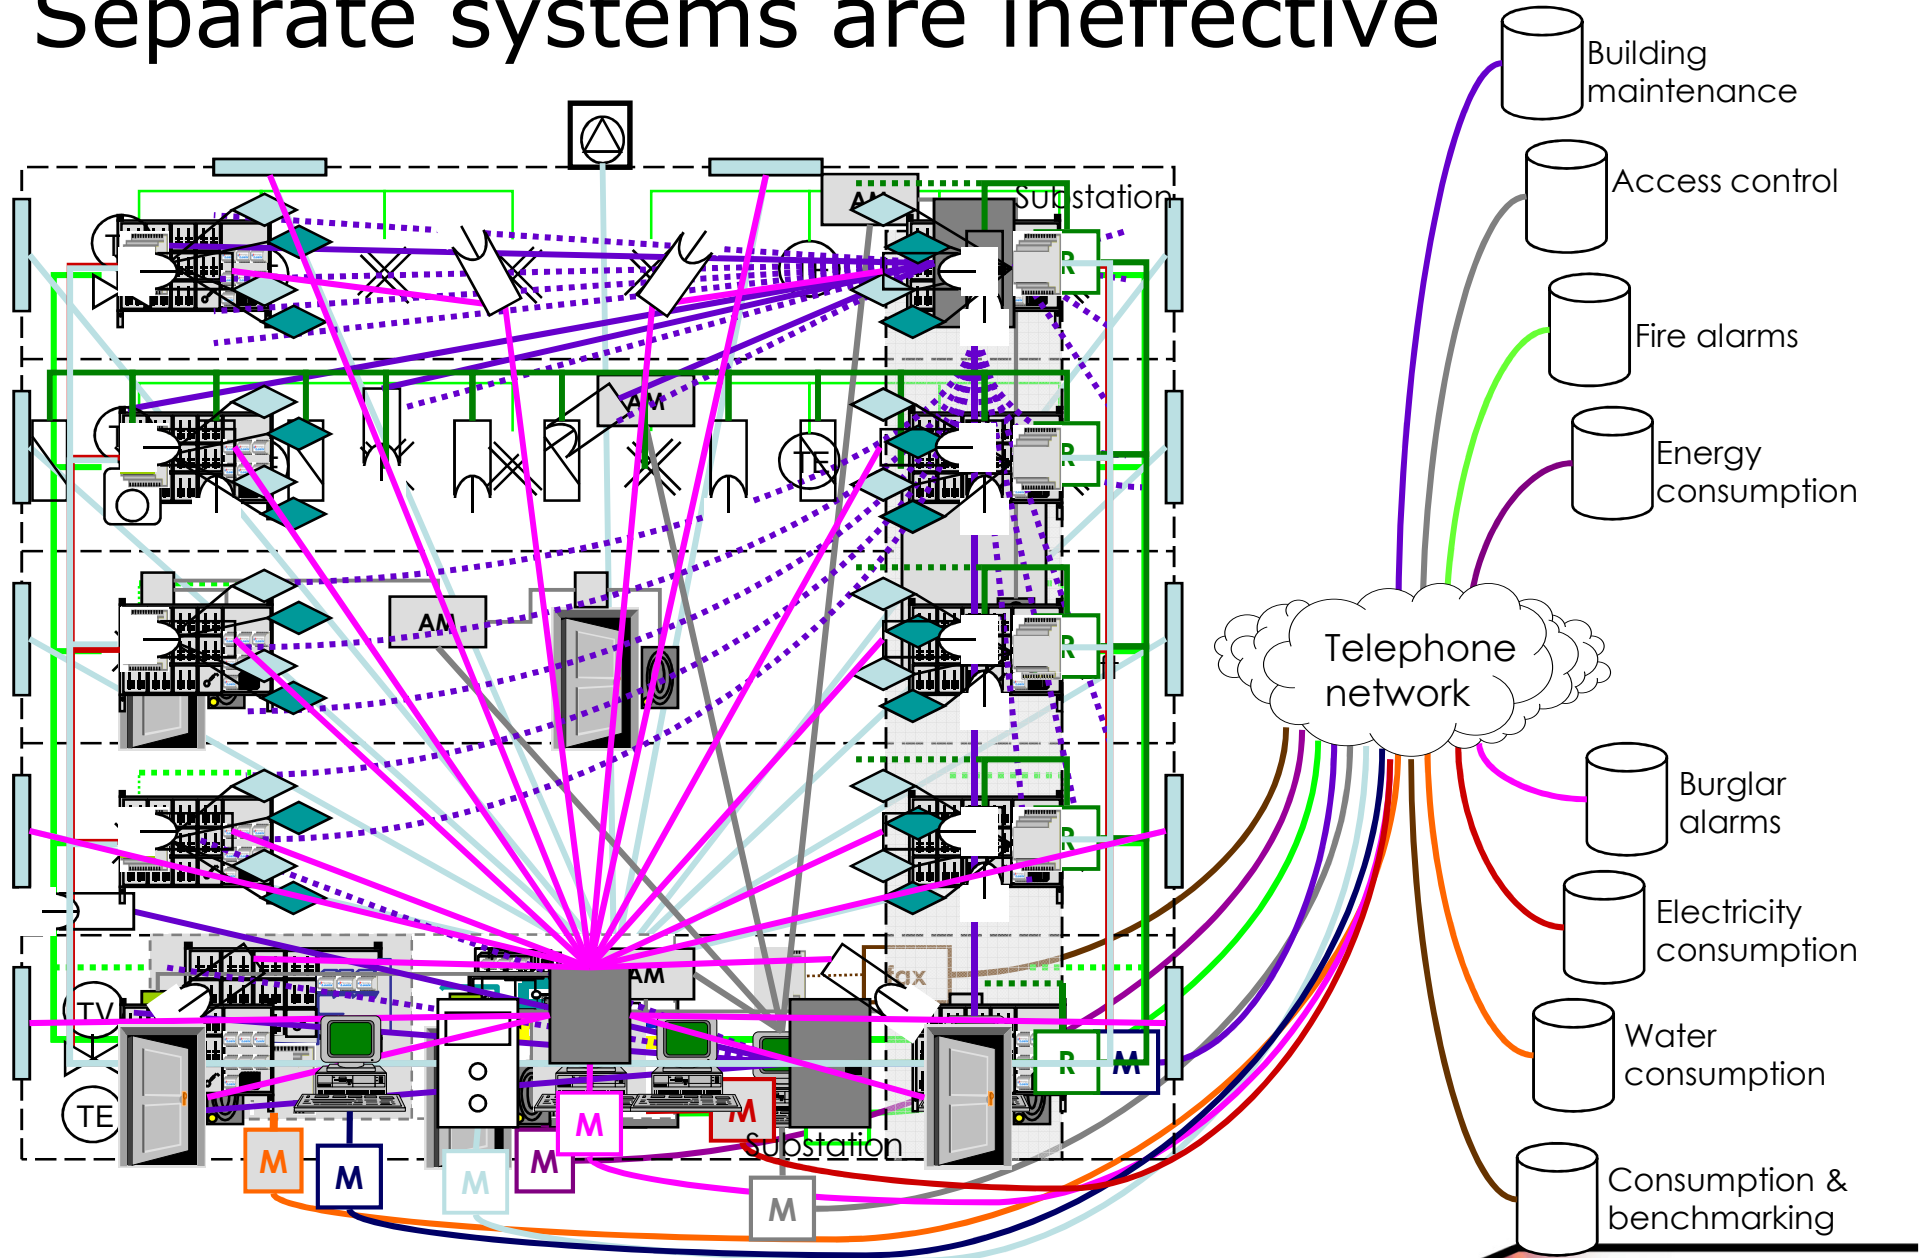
Separate systems are ineffective

Building maintenance

Access control

Fire alarms

Energy consumption

Telephone network

Burglar alarms

Electricity consumption

Water consumption

Consumption & benchmarking

Substation

AM

AM

AM

AM

AM

TE

TE

TV

TE

R

R

R

R

R

M

Fax

M

M

M

M

M

M

M

Substation